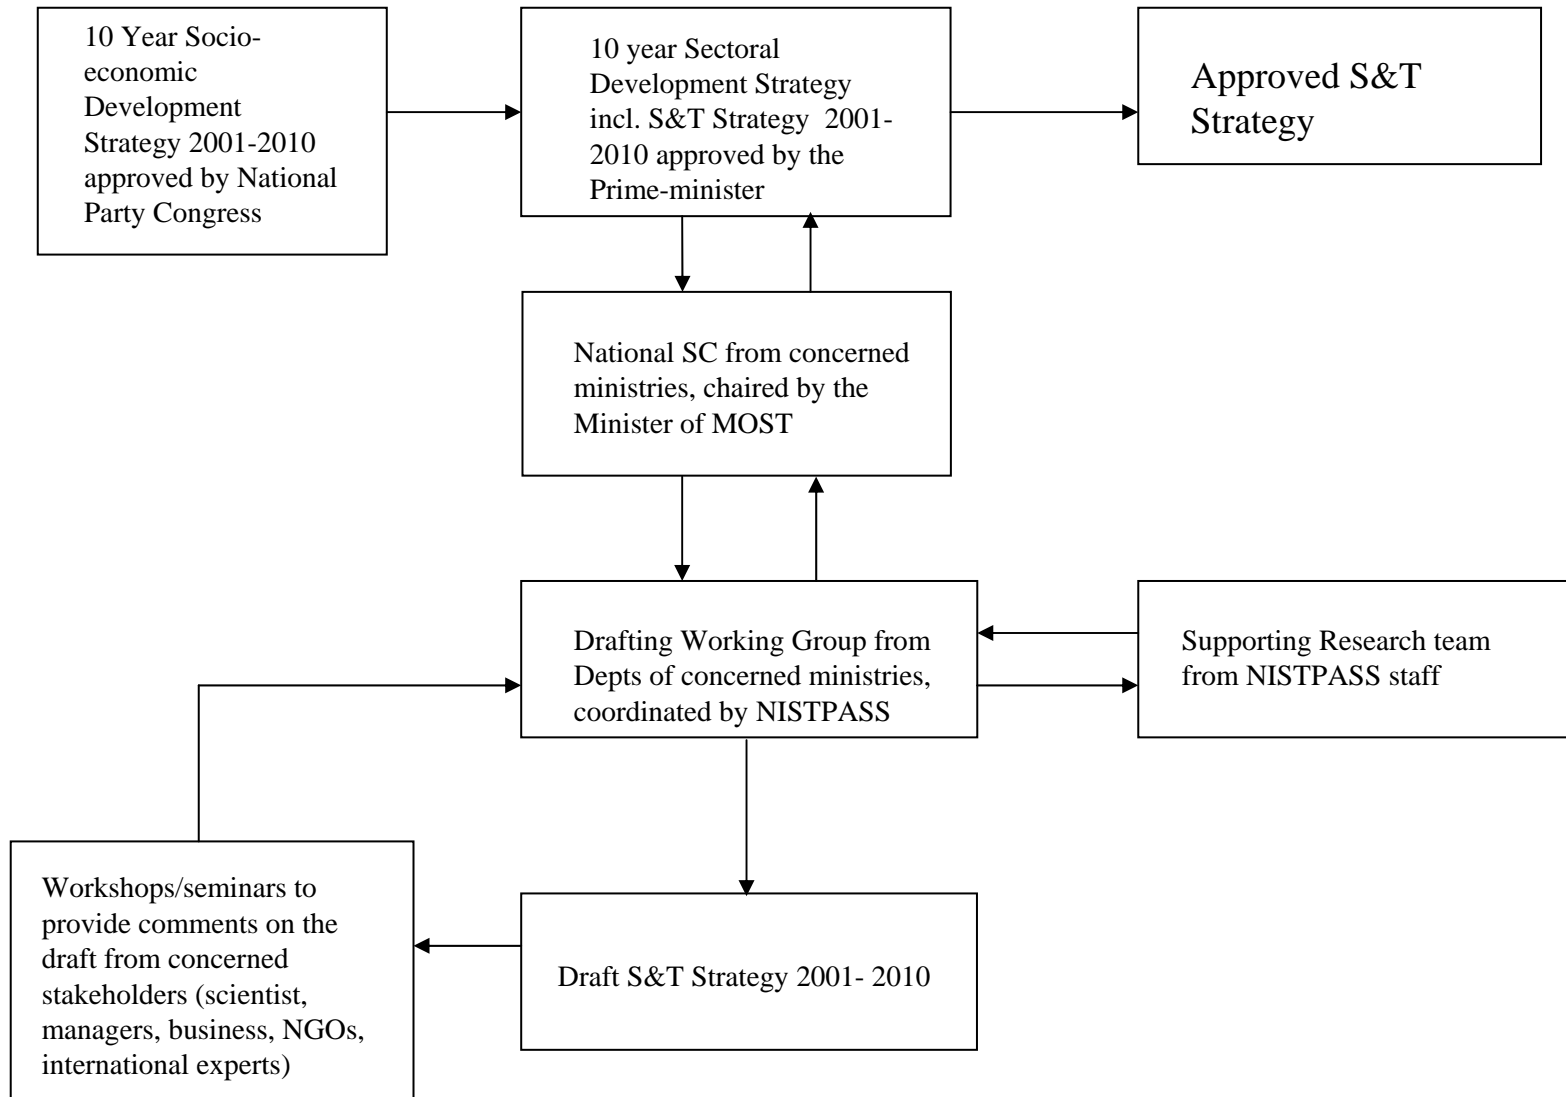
10 Year Socio-economic Development Strategy 2001-2010 approved by National Party Congress

10 year Sectoral Development Strategy incl. S&T Strategy 2001-2010 approved by the Prime-minister

Approved S&T Strategy

National SC from concerned ministries, chaired by the Minister of MOST

Drafting Working Group from Depts of concerned ministries, coordinated by NISTPASS

Supporting Research team from NISTPASS staff

Workshops/seminars to provide comments on the draft from concerned stakeholders (scientist, managers, business, NGOs, international experts)

Draft S&T Strategy 2001- 2010